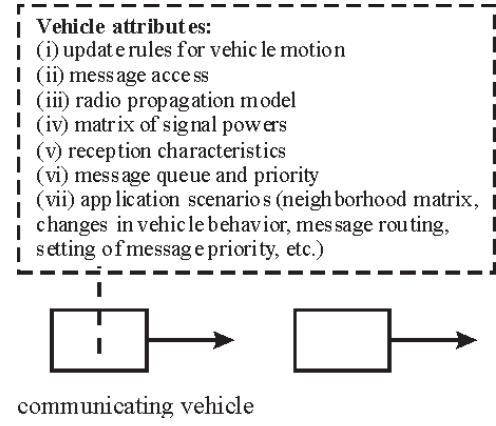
Vehicle attributes:
(i) update rules for vehicle motion
(ii) message access
(iii) radio propagation model
(iv) matrix of signal powers
(v) reception characteristics
(vi) message queue and priority
(vii) application scenarios (neighborhood matrix, changes in vehicle behavior, message routing, setting of message priority, etc.)

communicating vehicle